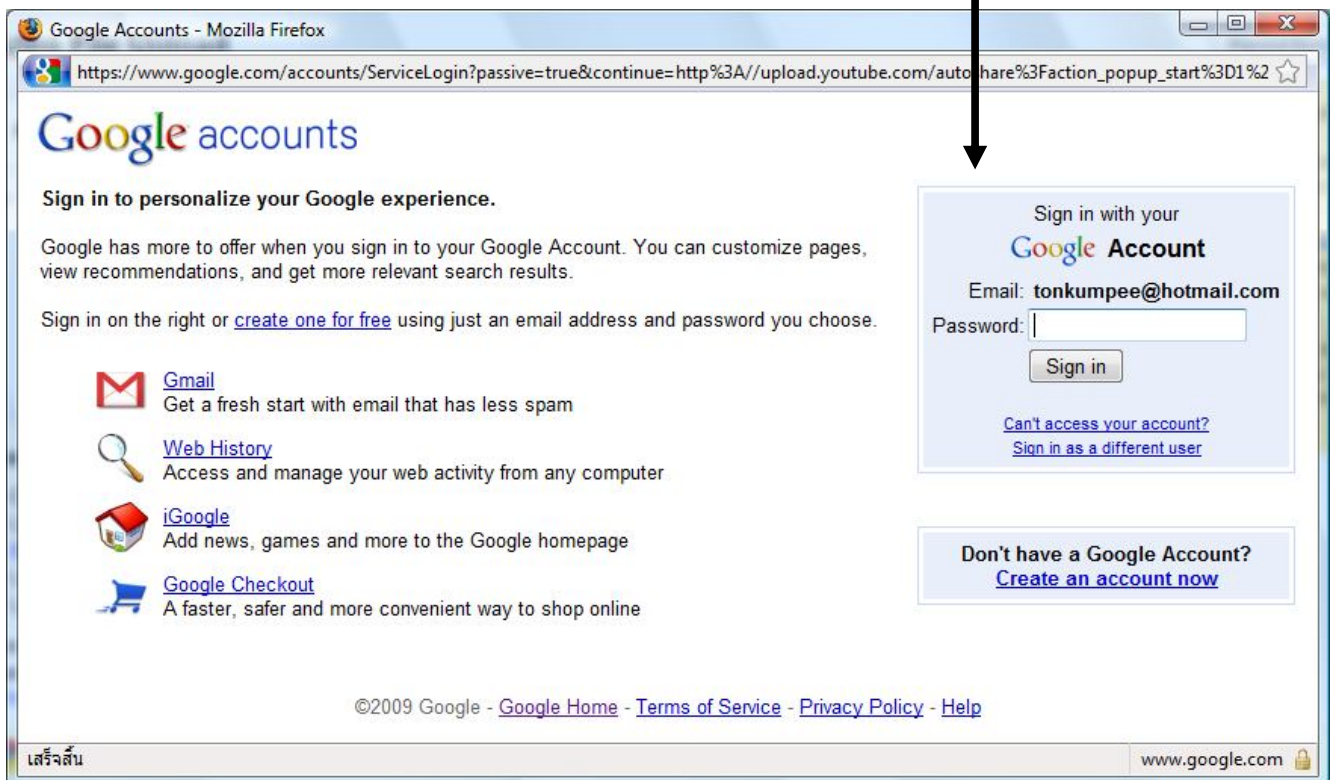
Google Accounts - Mozilla Firefox

https://www.google.com/accounts/ServiceLogin?passive=true&continue=http%3A//upload.youtube.com/autoshare%3Faction_popup_start%3D1%2

Google accounts

Sign in to personalize your Google experience.

Google has more to offer when you sign in to your Google Account. You can customize pages, view recommendations, and get more relevant search results.

Sign in on the right or create one for free using just an email address and password you choose.

Gmail
Get a fresh start with email that has less spam

Web History
Access and manage your web activity from any computer

iGoogle
Add news, games and more to the Google homepage

Google Checkout
A faster, safer and more convenient way to shop online

Sign in with your
Google Account

Email: tonkumpee@hotmail.com
Password:

Sign in

Can't access your account?
Sign in as a different user

Don't have a Google Account?
Create an account now

©2009 Google - Google Home - Terms of Service - Privacy Policy - Help

เสร็จสิ้น

www.google.com